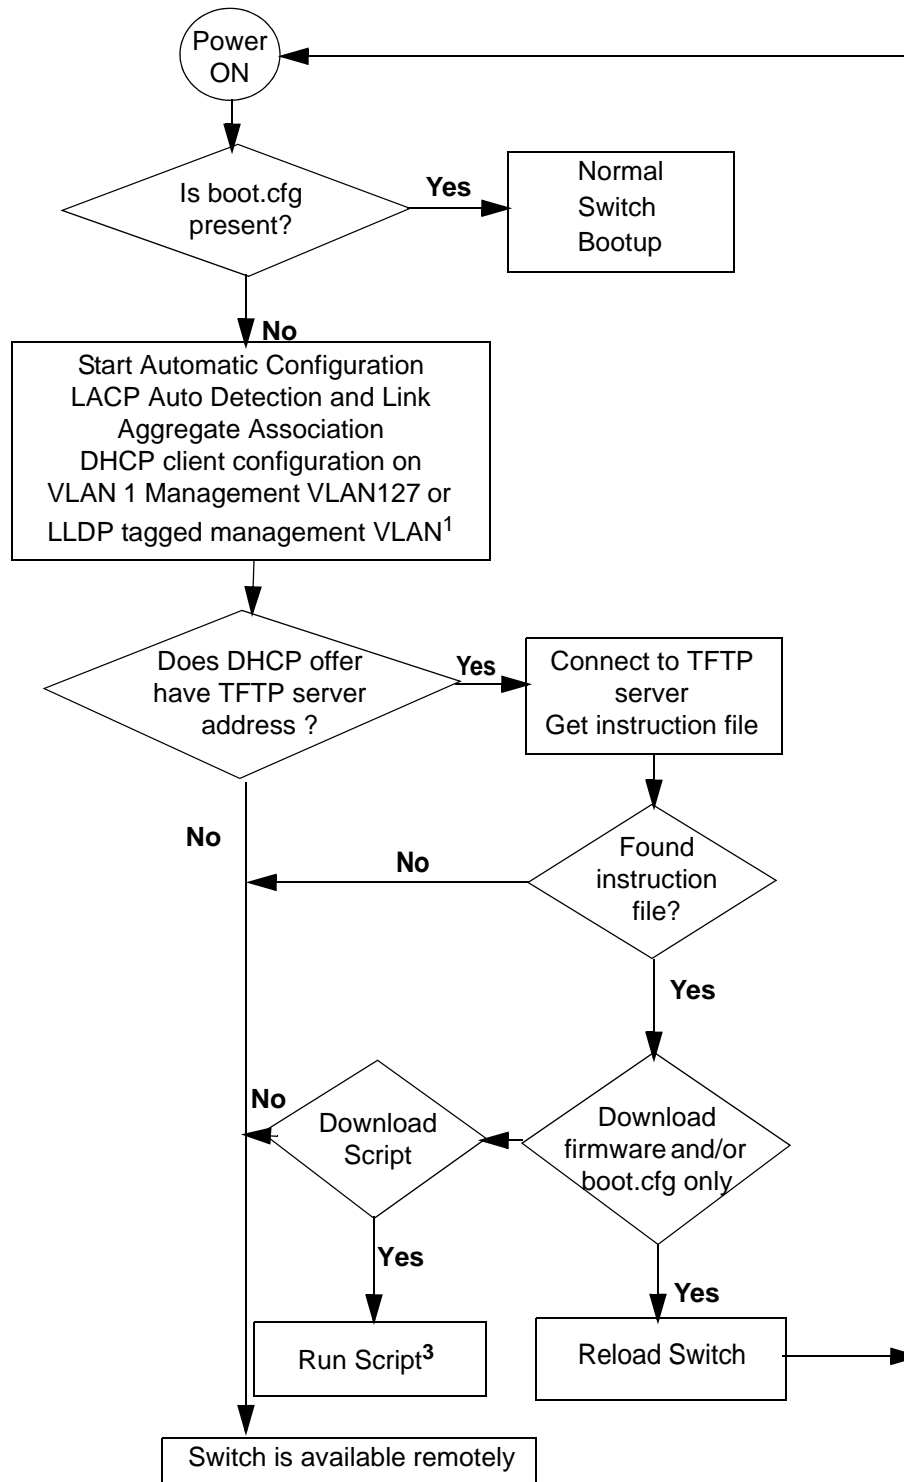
Power ON

Is boot.cfg present?

Yes

Normal Switch Bootup

No

Start Automatic Configuration
LACP Auto Detection and Link Aggregate Association
DHCP client configuration on VLAN 1 Management VLAN127 or LLDP tagged management VLAN$^1$

Does DHCP offer have TFTP server address ?

Yes

Connect to TFTP server
Get instruction file

No

No

Found instruction file?

Yes

No

Download Script

Download firmware and/or boot.cfg only

Yes

Yes

Run Script$^3$

Reload Switch

Switch is available remotely